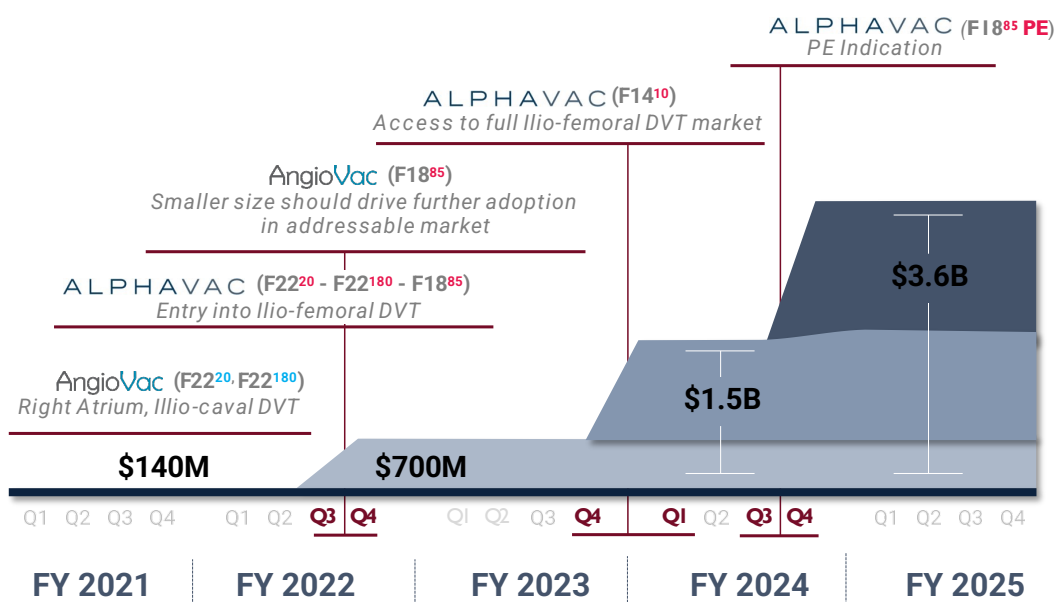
ALPHAVAC (F18$^{85}$ PE)
PE Indication

ALPHAVAC (F14$^{10}$)
Access to full Ilio-femoral DVT market

AngioVac (F18$^{85}$)
Smaller size should drive further adoption in addressable market

ALPHAVAC (F22$^{20}$ - F22$^{180}$ - F18$^{85}$)
Entry into Ilio-femoral DVT

AngioVac (F22$^{20}$, F22$^{180}$)
Right Atrium, Illio-caval DVT

$3.6B

$1.5B

$140M

$700M

Q1 Q2 Q3 Q4 Q1 Q2 Q3 Q4 Q1 Q2 Q3 Q4 Q1 Q2 Q3 Q4 Q1 Q2 Q3 Q4

FY 2021 FY 2022 FY 2023 FY 2024 FY 2025